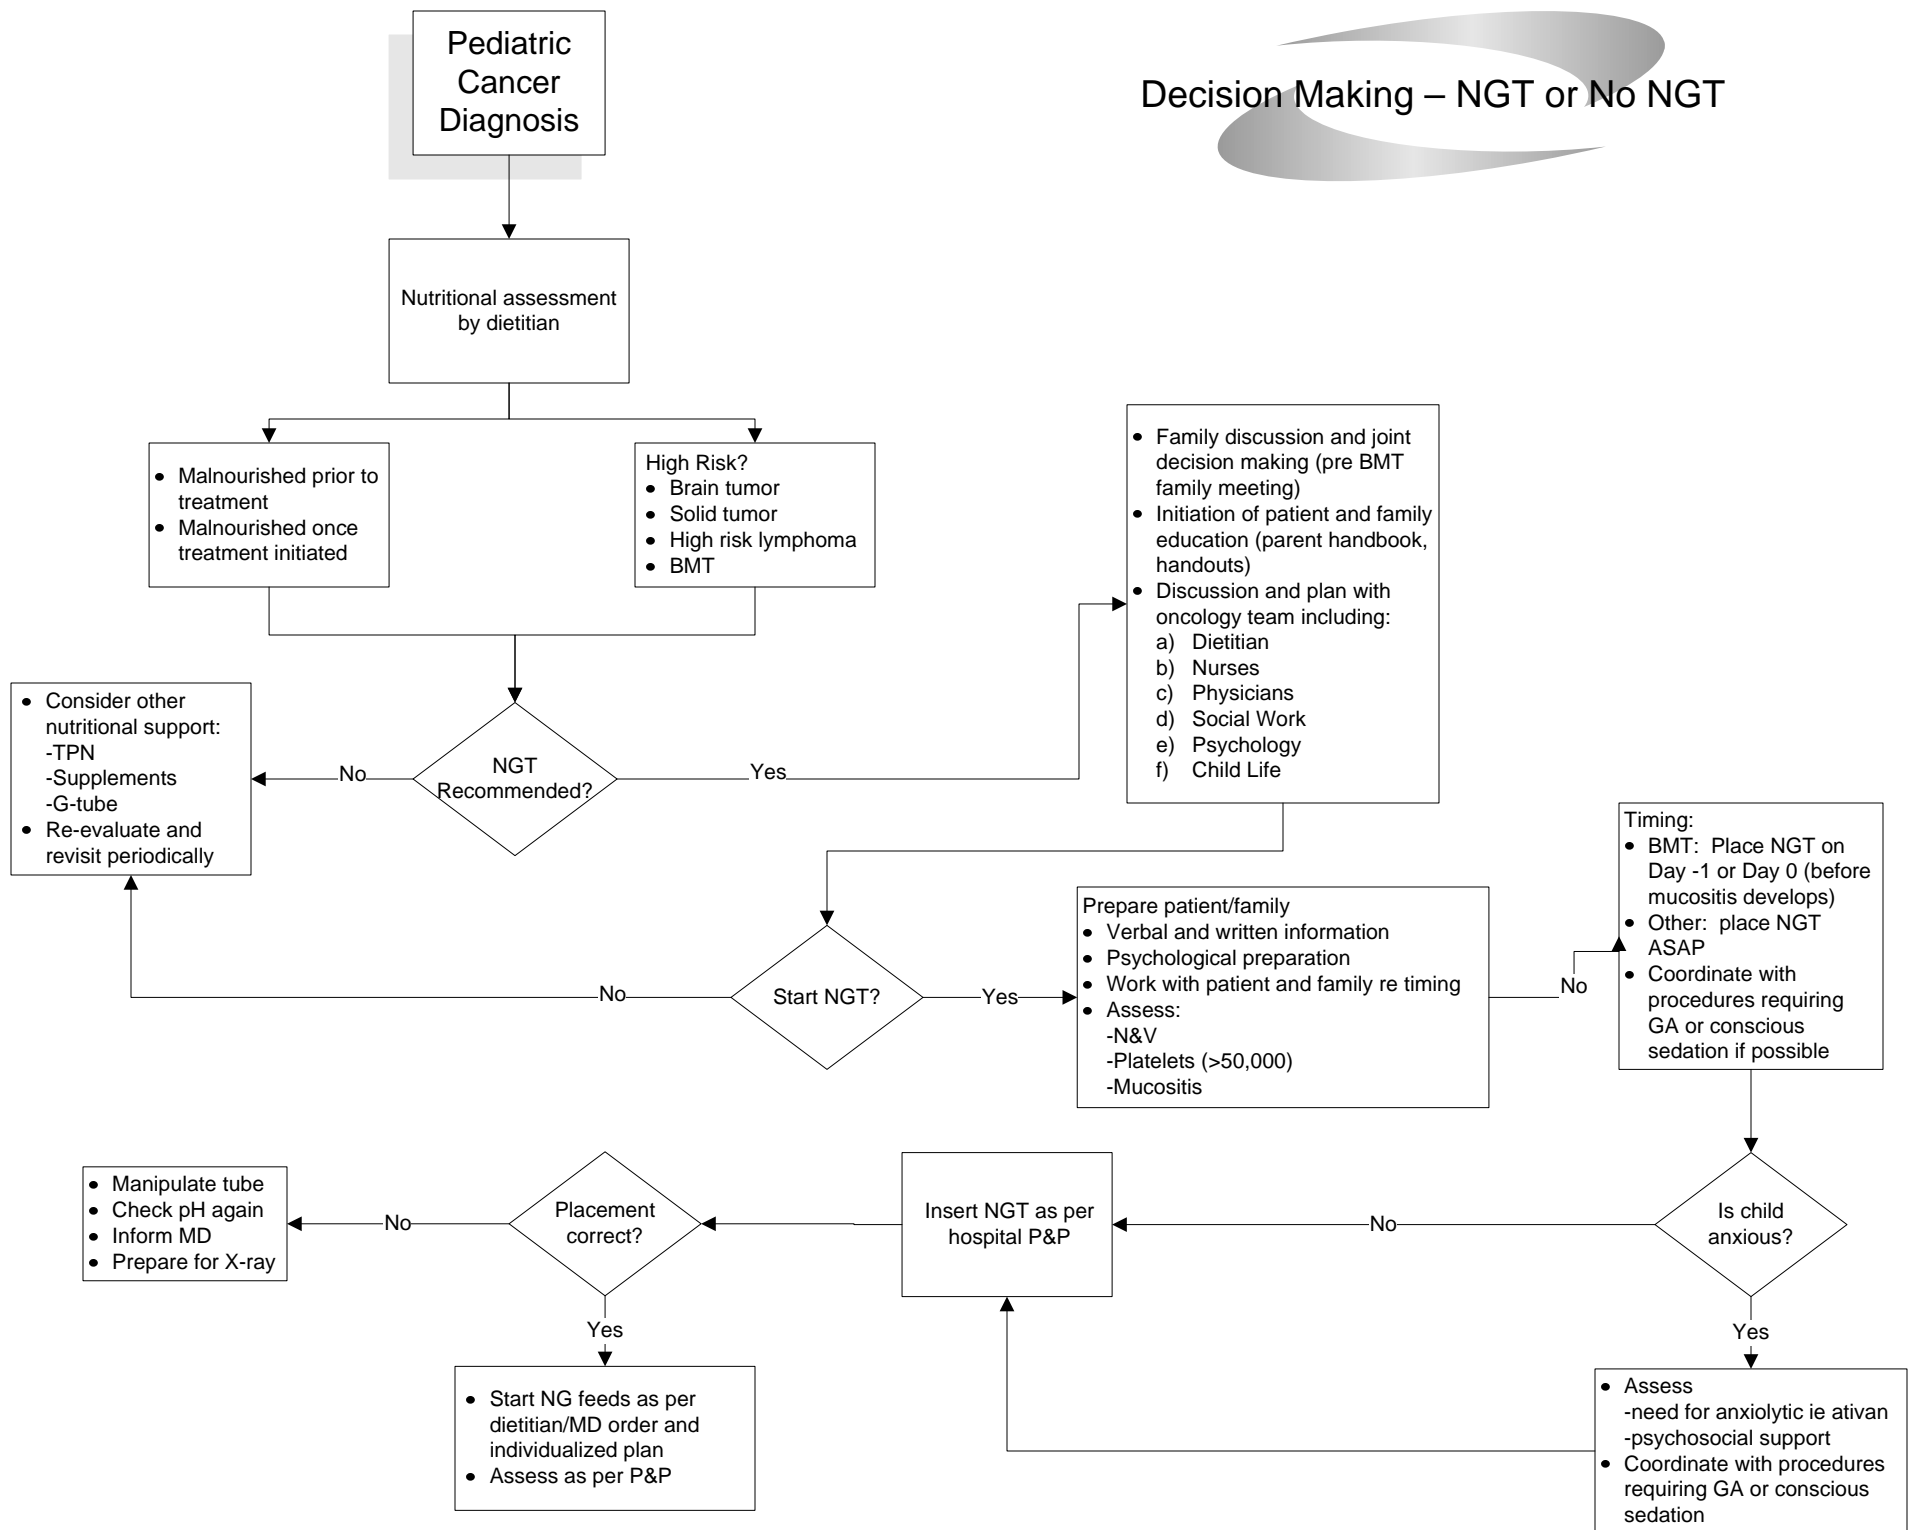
Pediatric Cancer Diagnosis

Decision Making – NGT or No NGT

Nutritional assessment by dietitian

- Malnourished prior to treatment
- Malnourished once treatment initiated

High Risk?
- Brain tumor
- Solid tumor
- High risk lymphoma
- BMT

- Family discussion and joint decision making (pre BMT family meeting)
- Initiation of patient and family education (parent handbook, handouts)
- Discussion and plan with oncology team including:
a) Dietitian
b) Nurses
c) Physicians
d) Social Work
e) Psychology
f) Child Life

- Consider other nutritional support:
-TPN
-Supplements
-G-tube
- Re-evaluate and revisit periodically

No

NGT Recommended?

Yes

Timing:
- BMT: Place NGT on Day -1 or Day 0 (before mucositis develops)
- Other: place NGT ASAP
- Coordinate with procedures requiring GA or conscious sedation if possible

No

Start NGT?

Yes

Prepare patient/family
- Verbal and written information
- Psychological preparation
- Work with patient and family re timing
- Assess:
-N&V
-Platelets (>50,000)
-Mucositis

No

- Manipulate tube
- Check pH again
- Inform MD
- Prepare for X-ray

No

Placement correct?

Insert NGT as per hospital P&P

No

Is child anxious?

Yes

Yes

- Start NG feeds as per dietitian/MD order and individualized plan
- Assess as per P&P

- Assess
-need for anxiolytic ie ativan
-psychosocial support
- Coordinate with procedures requiring GA or conscious sedation